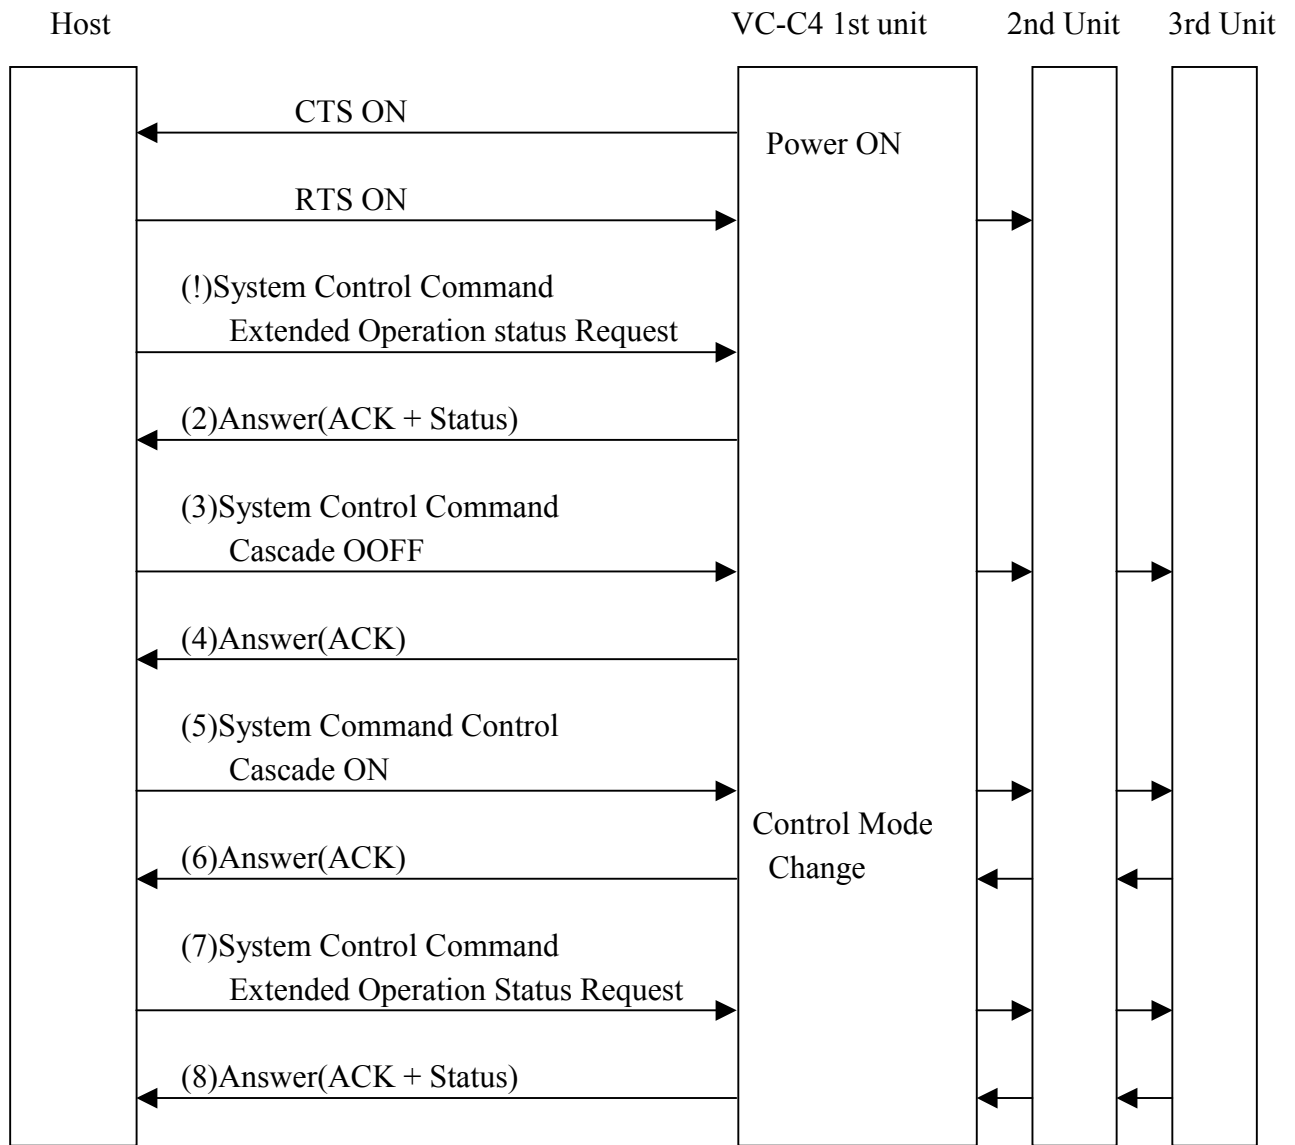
Host

VC-C4 1st unit

2nd Unit

3rd Unit

CTS ON

Power ON

RTS ON

(!)System Control Command Extended Operation status Request

(2)Answer(ACK + Status)

(3)System Control Command Cascade OOFF

(4)Answer(ACK)

(5)System Command Control Cascade ON

Control Mode Change

(6)Answer(ACK)

(7)System Control Command Extended Operation Status Request

(8)Answer(ACK + Status)